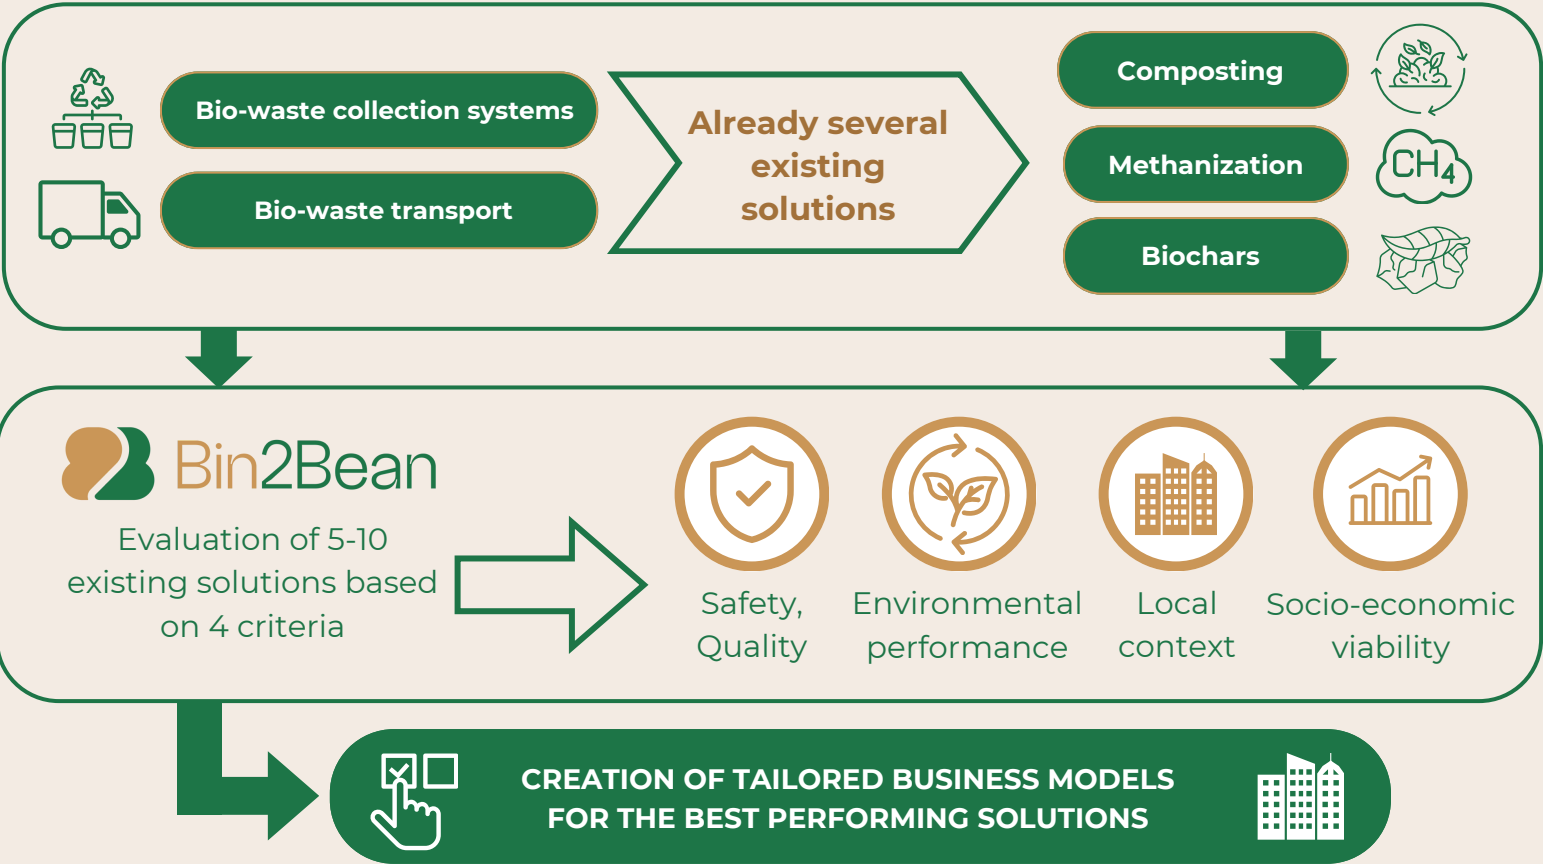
Bio-waste collection systems

Bio-waste transport

Already several existing solutions

Composting

Methanization

$CH_4$

Biochars

Bin2Bean

Evaluation of 5-10 existing solutions based on 4 criteria

Safety, Quality

Environmental performance

Local context

Socio-economic viability

CREATION OF TAILORED BUSINESS MODELS FOR THE BEST PERFORMING SOLUTIONS